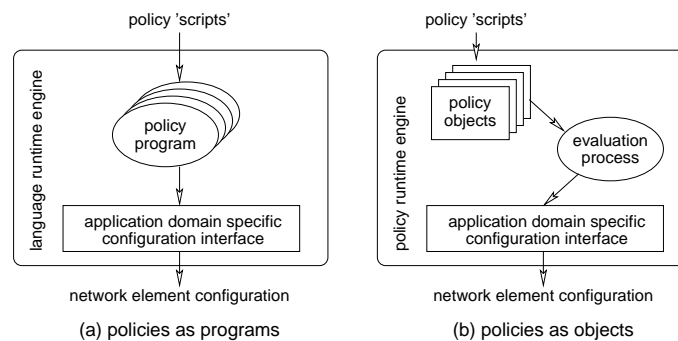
policy 'scripts'

language runtime engine

policy program

application domain specific configuration interface

network element configuration

(a) policies as programs

policy 'scripts'

policy runtime engine

policy objects

evaluation process

application domain specific configuration interface

network element configuration

(b) policies as objects